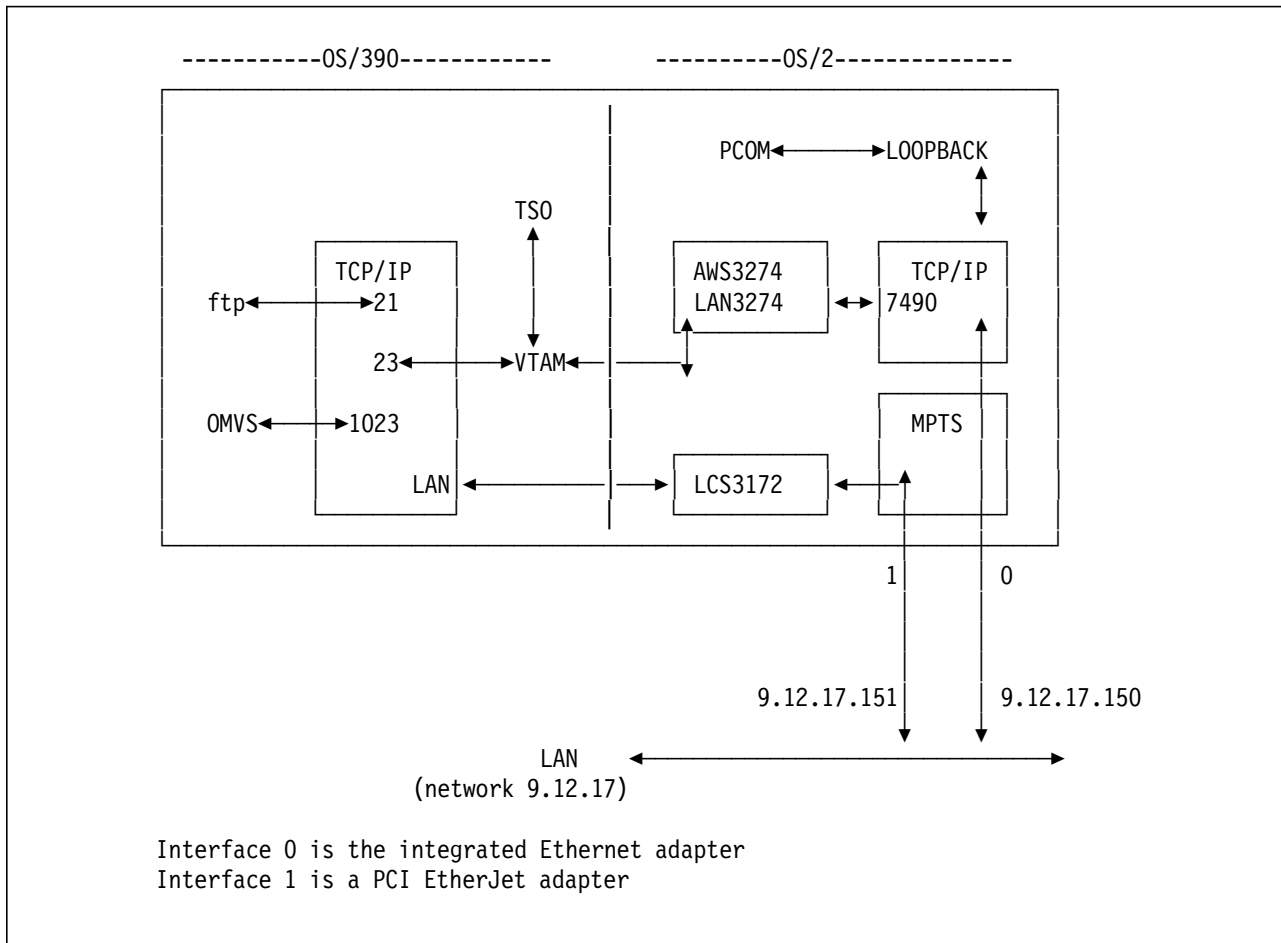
-----------OS/390-----------

----------OS/2-------------

PCOM

LOOPBACK

TSO

TCP/IP

ftp

21

23

VTAM

OMVS

1023

LAN

AWS3274
LAN3274

TCP/IP
7490

MPTS

LCS3172

1

0

9.12.17.151

9.12.17.150

LAN
(network 9.12.17)

Interface 0 is the integrated Ethernet adapter
Interface 1 is a PCI EtherJet adapter